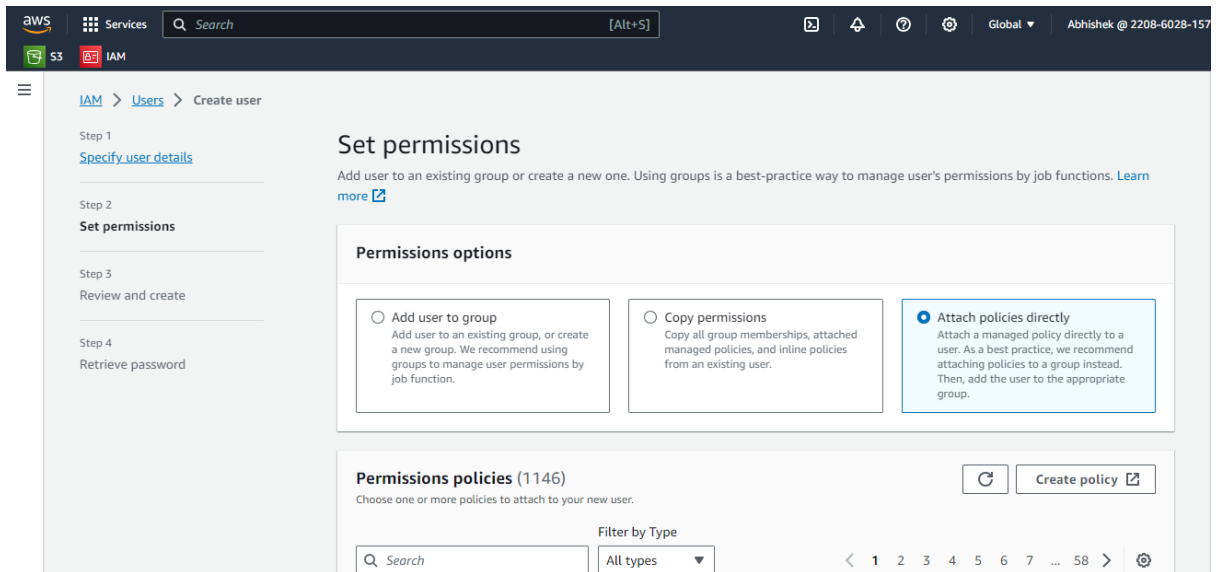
aws Services Search [Alt+S] Global ▼ Abhishek @ 2208-6028-157

S3 IAM

IAM > Users > Create user

Step 1
Specify user details

Step 2
Set permissions

Step 3
Review and create

Step 4
Retrieve password

Set permissions

Add user to an existing group or create a new one. Using groups is a best-practice way to manage user's permissions by job functions. Learn more

Permissions options

Add user to group
Add user to an existing group, or create a new group. We recommend using groups to manage user permissions by job function.

Copy permissions
Copy all group memberships, attached managed policies, and inline policies from an existing user.

Attach policies directly
Attach a managed policy directly to a user. As a best practice, we recommend attaching policies to a group instead. Then, add the user to the appropriate group.

Permissions policies (1146)
Choose one or more policies to attach to your new user.

Create policy

Filter by Type

Search

All types

< 1 2 3 4 5 6 7 ... 58 >